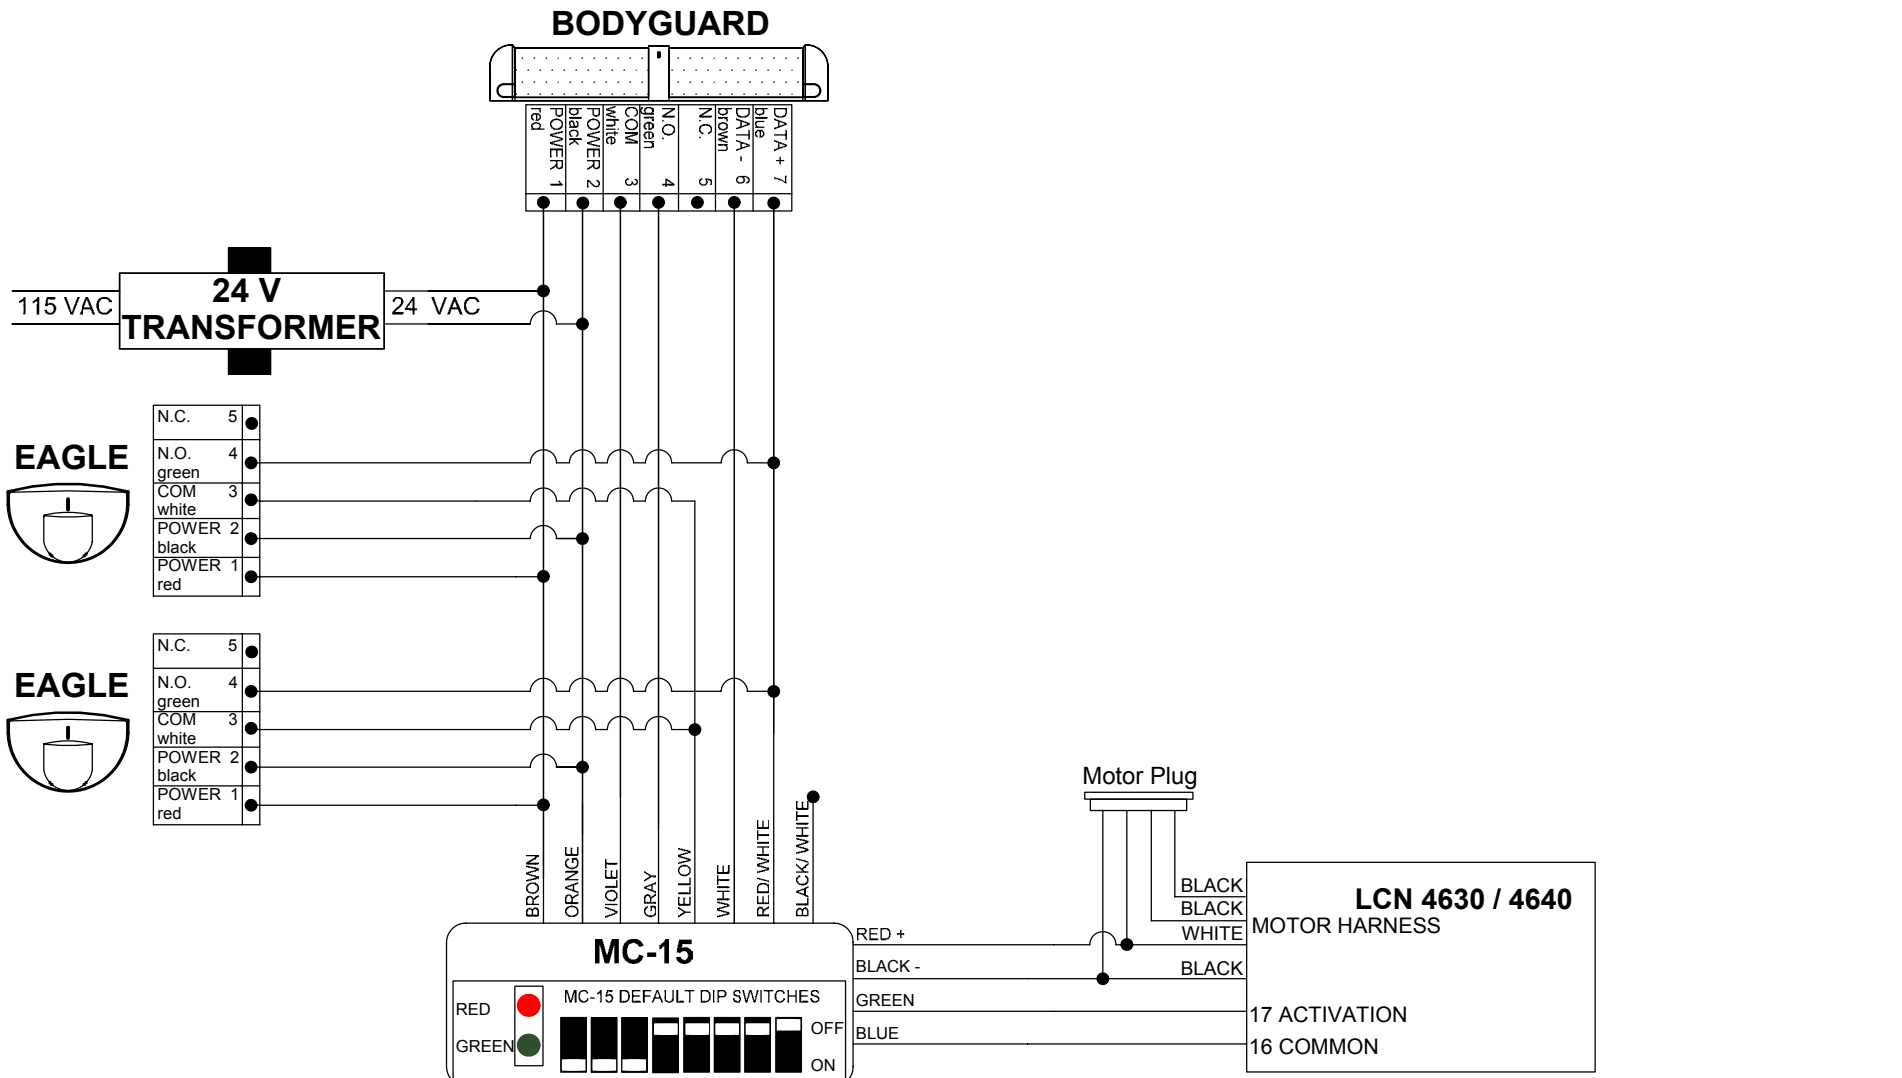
BODYGUARD

POWER 1 red
POWER 2 black
COM 3 white
N.O. 4 green
N.C. 5
DATA - 6 brown
DATA + 7 blue

115 VAC
24 V TRANSFORMER
24 VAC

EAGLE
| N.C. | 5 |
|---|---|
| N.O. green | 4 |
| COM white | 3 |
| POWER black | 2 |
| POWER red | 1 |

EAGLE
| N.C. | 5 |
|---|---|
| N.O. green | 4 |
| COM white | 3 |
| POWER black | 2 |
| POWER red | 1 |

Motor Plug

BROWN
ORANGE
VIOLET
GRAY
YELLOW
WHITE
RED/ WHITE
BLACK/ WHITE

MC-15
RED
GREEN
MC-15 DEFAULT DIP SWITCHES
OFF
ON

RED +
BLACK -
GREEN
BLUE

BLACK
BLACK
WHITE
BLACK
LCN 4630 / 4640
MOTOR HARNESS
17 ACTIVATION
16 COMMON